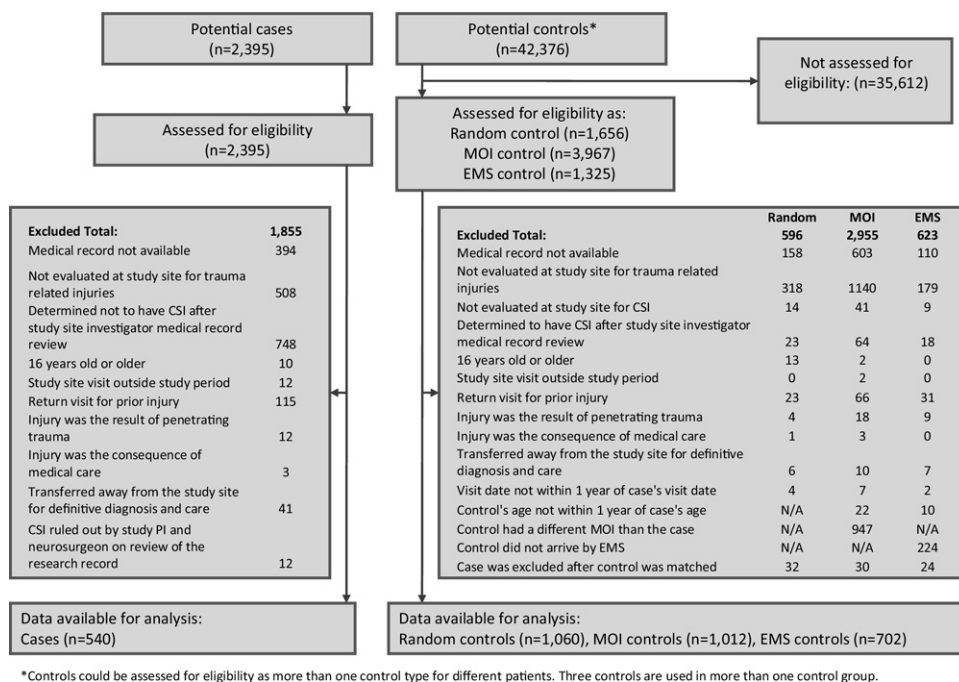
Potential cases
(n=2,395)

Potential controls*
(n=42,376)

Not assessed for eligibility: (n=35,612)

Assessed for eligibility
(n=2,395)

Assessed for eligibility as:
Random control (n=1,656)
MOI control (n=3,967)
EMS control (n=1,325)

| Excluded Total: | 1,855 |
|---|---|
| Medical record not available | 394 |
| Not evaluated at study site for trauma related injuries | 508 |
| Determined not to have CSI after study site investigator medical record review | 748 |
| 16 years old or older | 10 |
| Study site visit outside study period | 12 |
| Return visit for prior injury | 115 |
| Injury was the result of penetrating trauma | 12 |
| Injury was the consequence of medical care | 3 |
| Transferred away from the study site for definitive diagnosis and care | 41 |
| CSI ruled out by study PI and neurosurgeon on review of the research record | 12 |

| | Random | MOI | EMS |
|---|---|---|---|
| Excluded Total: | 596 | 2,955 | 623 |
| Medical record not available | 158 | 603 | 110 |
| Not evaluated at study site for trauma related injuries | 318 | 1140 | 179 |
| Not evaluated at study site for CSI | 14 | 41 | 9 |
| Determined to have CSI after study site investigator medical record review | 23 | 64 | 18 |
| 16 years old or older | 13 | 2 | 0 |
| Study site visit outside study period | 0 | 2 | 0 |
| Return visit for prior injury | 23 | 66 | 31 |
| Injury was the result of penetrating trauma | 4 | 18 | 9 |
| Injury was the consequence of medical care | 1 | 3 | 0 |
| Transferred away from the study site for definitive diagnosis and care | 6 | 10 | 7 |
| Visit date not within 1 year of case's visit date | 4 | 7 | 2 |
| Control's age not within 1 year of case's age | N/A | 22 | 10 |
| Control had a different MOI than the case | N/A | 947 | N/A |
| Control did not arrive by EMS | N/A | N/A | 224 |
| Case was excluded after control was matched | 32 | 30 | 24 |

Data available for analysis:
Cases (n=540)

Data available for analysis:
Random controls (n=1,060), MOI controls (n=1,012), EMS controls (n=702)

*Controls could be assessed for eligibility as more than one control type for different patients. Three controls are used in more than one control group.